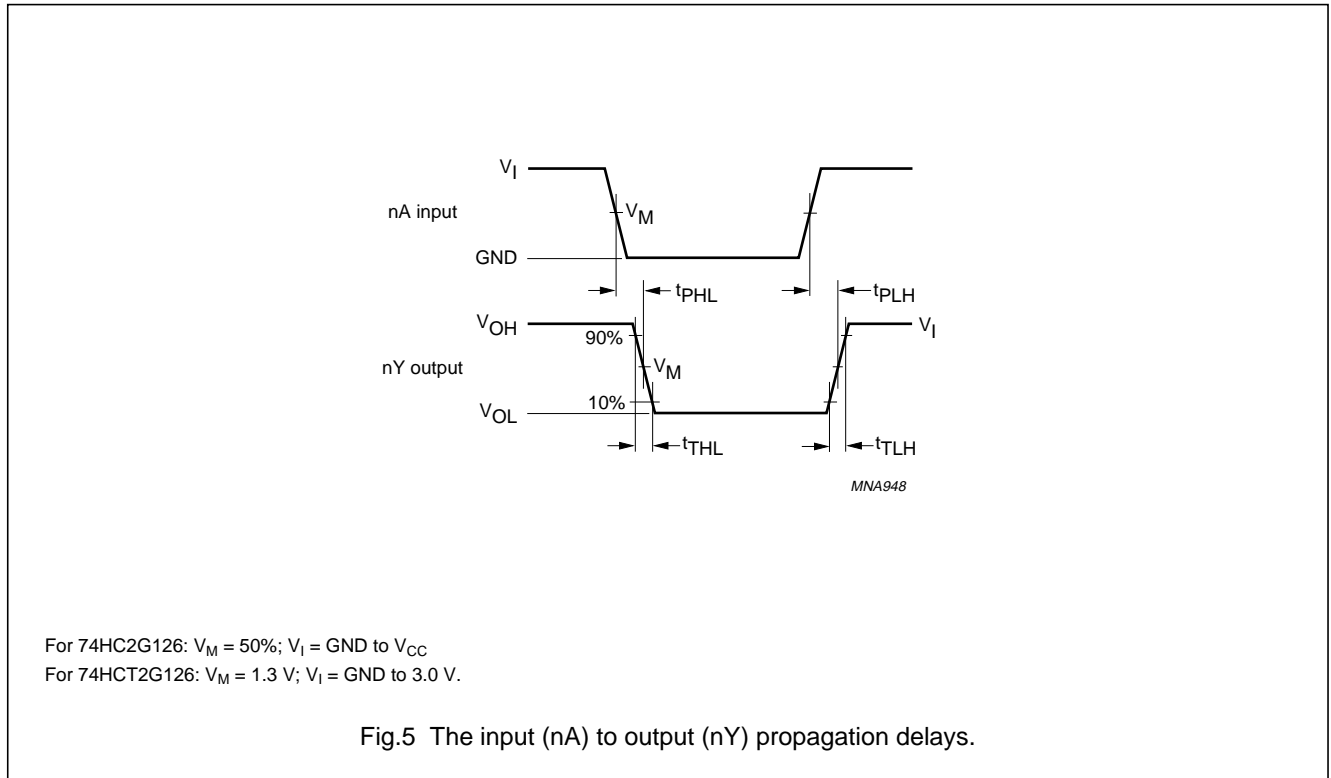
$V_I$

nA input

$V_M$

GND

$t_{PHL}$

$t_{PLH}$

$V_{OH}$

$V_I$

90%

nY output

$V_M$

$V_{OL}$

10%

$t_{THL}$

$t_{TLH}$

MNA948

For 74HC2G126: $V_M$ = 50%; $V_I$ = GND to $V_{CC}$
For 74HCT2G126: $V_M$ = 1.3 V; $V_I$ = GND to 3.0 V.

Fig.5 The input (nA) to output (nY) propagation delays.